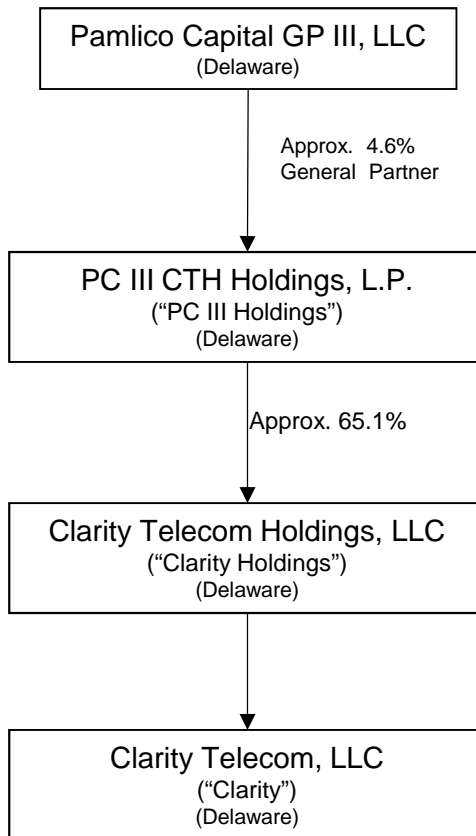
Pamlico Capital GP III, LLC
(Delaware)

Approx. 4.6%
General Partner

PC III CTH Holdings, L.P.
("PC III Holdings")
(Delaware)

Approx. 65.1%

Clarity Telecom Holdings, LLC
("Clarity Holdings")
(Delaware)

Clarity Telecom, LLC
("Clarity")
(Delaware)